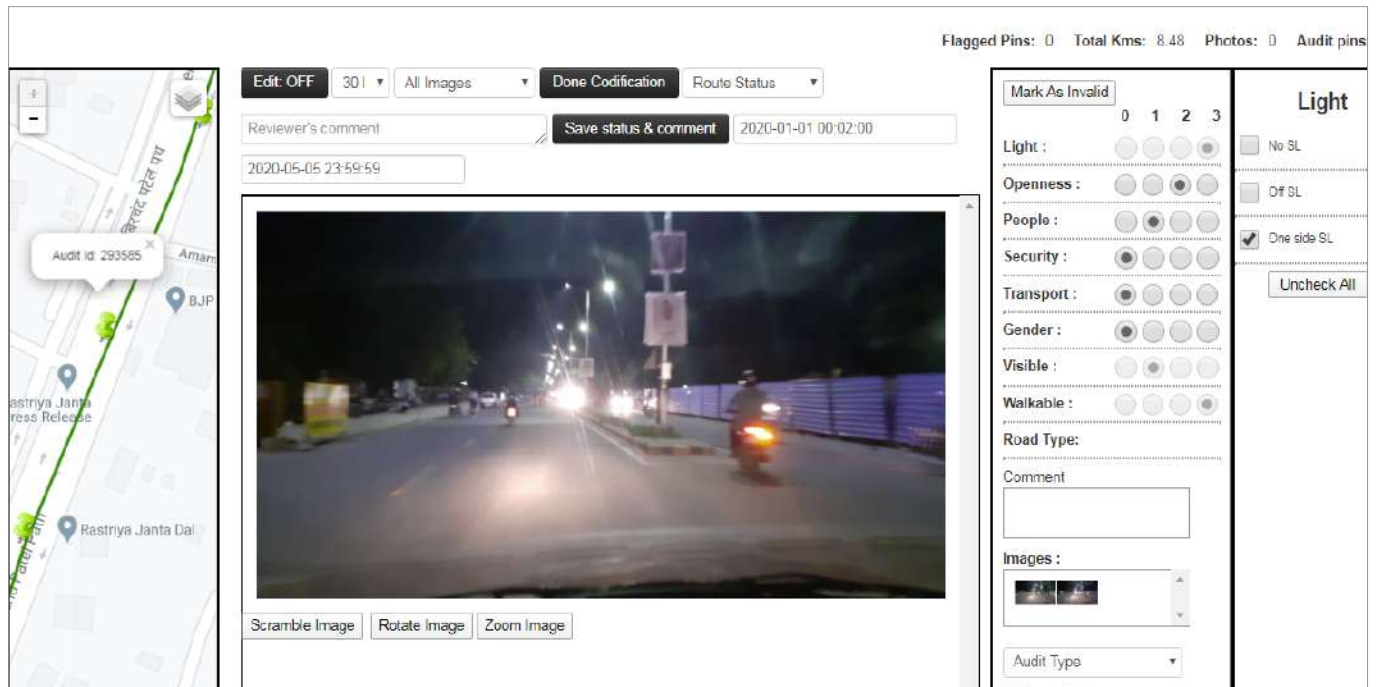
Flagged Pins: 0 Total Kms: 8.48 Photos: 0 Audit pins

+
-

Audit Id: 293585

Amar

BJP

astriya Janta
ress Release

Rastriya Janta Dal

सरदार पटेल पथ

Edit: OFF 30 All Images Done Codification Route Status

Reviewer's comment Save status & comment 2020-01-01 00:02:00

2020-05-05 23:59:59

Scramble Image Rotate Image Zoom Image

Mark As Invalid

0 1 2 3

Light :

Openness :

People :

Security :

Transport :

Gender :

Visible :

Walkable :

Road Type:

Comment

Images :

Audit Type

Light

No SL

Off SL

One side SL

Uncheck All